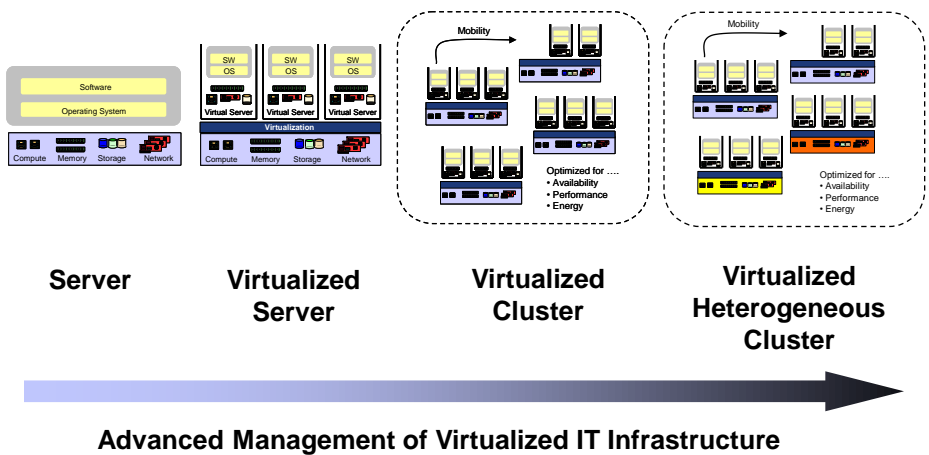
Software

Operating System

Compute Memory Storage Network

Server

SW
OS
Virtual Server

SW
OS
Virtual Server

SW
OS
Virtual Server

Virtualization

Compute Memory Storage Network

Virtualized Server

Mobility

Optimized for ….
• Availability
• Performance
• Energy

Virtualized Cluster

Mobility

Optimized for ….
• Availability
• Performance
• Energy

Virtualized Heterogeneous Cluster

Advanced Management of Virtualized IT Infrastructure